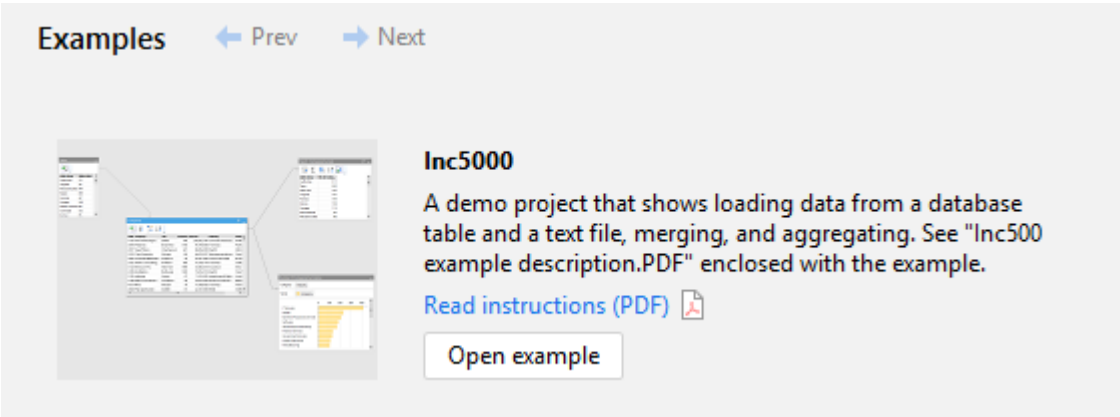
Examples Prev Next

Inc5000

A demo project that shows loading data from a database table and a text file, merging, and aggregating. See "Inc500 example description.PDF" enclosed with the example.

Read instructions (PDF)

Open example